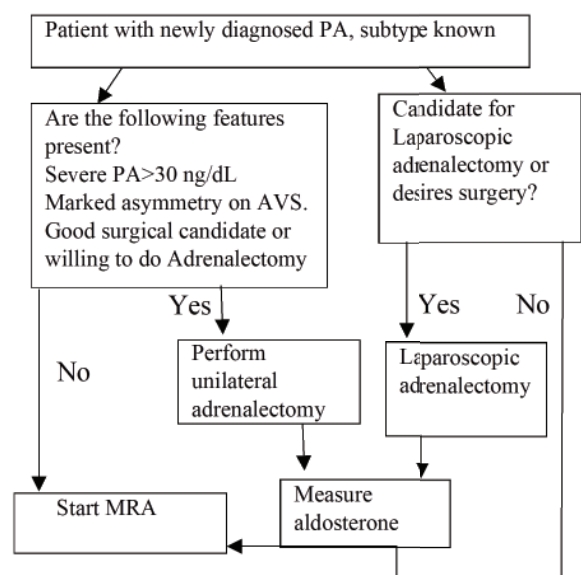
Patient with newly diagnosed PA, subtype known

Are the following features present?
Severe PA>30 ng/dL
Marked asymmetry on AVS.
Good surgical candidate or willing to do Adrenalectomy

Candidate for Laparoscopic adrenalectomy or desires surgery?

Yes

Yes

No

No

Perform unilateral adrenalectomy

Laparoscopic adrenalectomy

Start MRA

Measure aldosterone